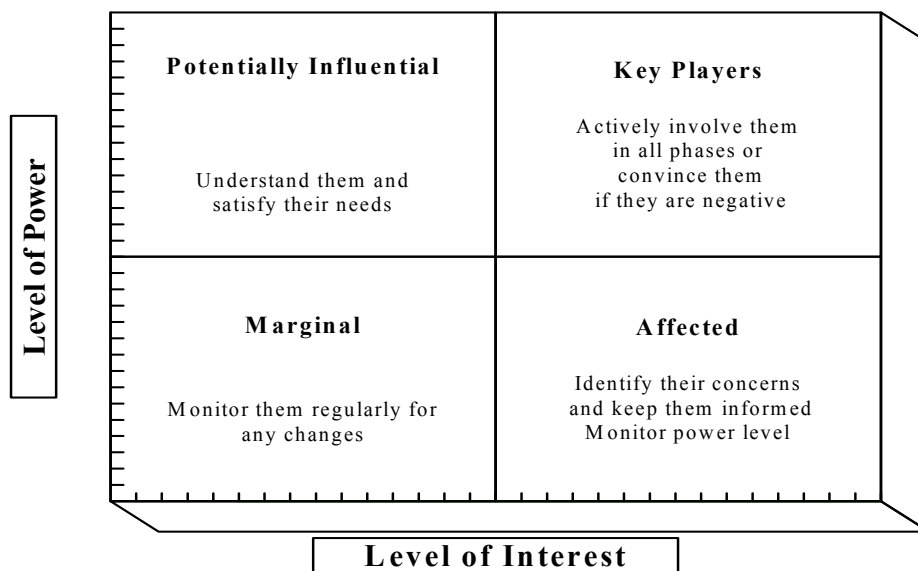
Level of Power

Potentially Influential

Understand them and satisfy their needs

Key Players

Actively involve them in all phases or convince them if they are negative

Marginal

Monitor them regularly for any changes

Affected

Identify their concerns and keep them informed Monitor power level

Level of Interest